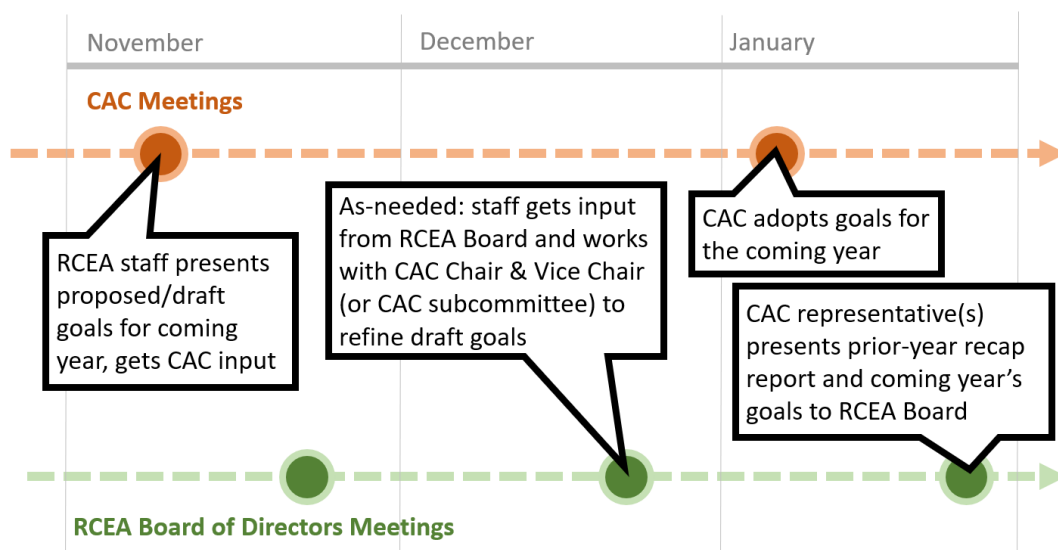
November

December

January

CAC Meetings

RCEA staff presents proposed/draft goals for coming year, gets CAC input

As-needed: staff gets input from RCEA Board and works with CAC Chair & Vice Chair (or CAC subcommittee) to refine draft goals

CAC adopts goals for the coming year

CAC representative(s) presents prior-year recap report and coming year's goals to RCEA Board

RCEA Board of Directors Meetings